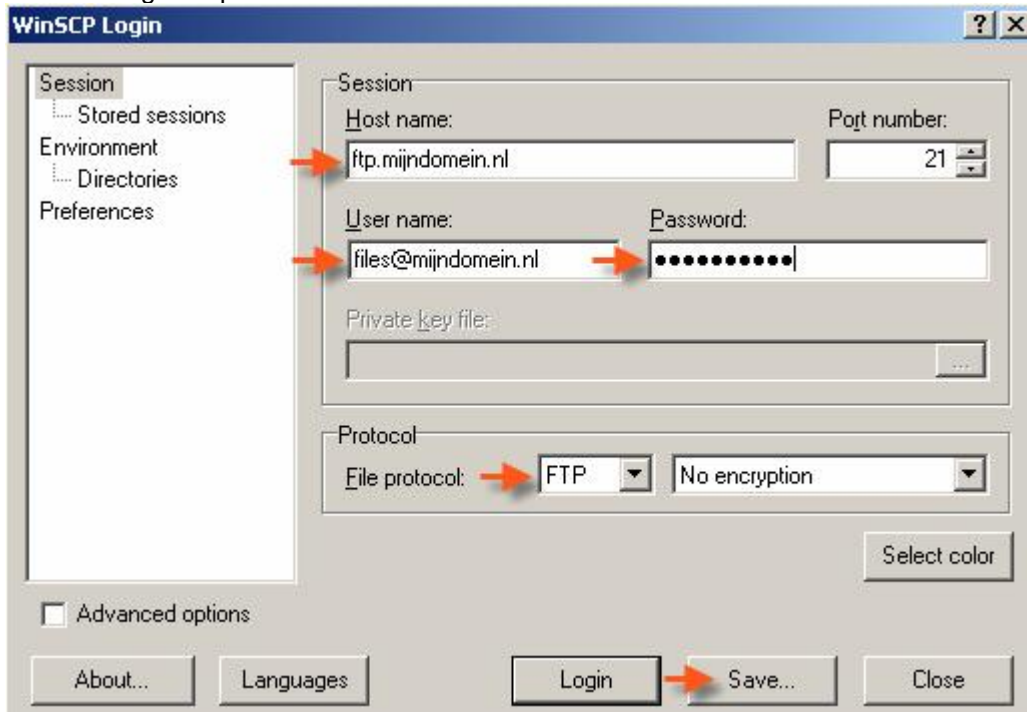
WinSCP Login

? X

Session
Stored sessions
Environment
Directories
Preferences

Session
Host name:
ftp.mijndomein.nl
Port number:
21
User name:
files@mijndomein.nl
Password:
••••••••••
Private key file:
...

Protocol
File protocol:
FTP
No encryption

Select color

Advanced options

About...
Languages
Login
Save...
Close